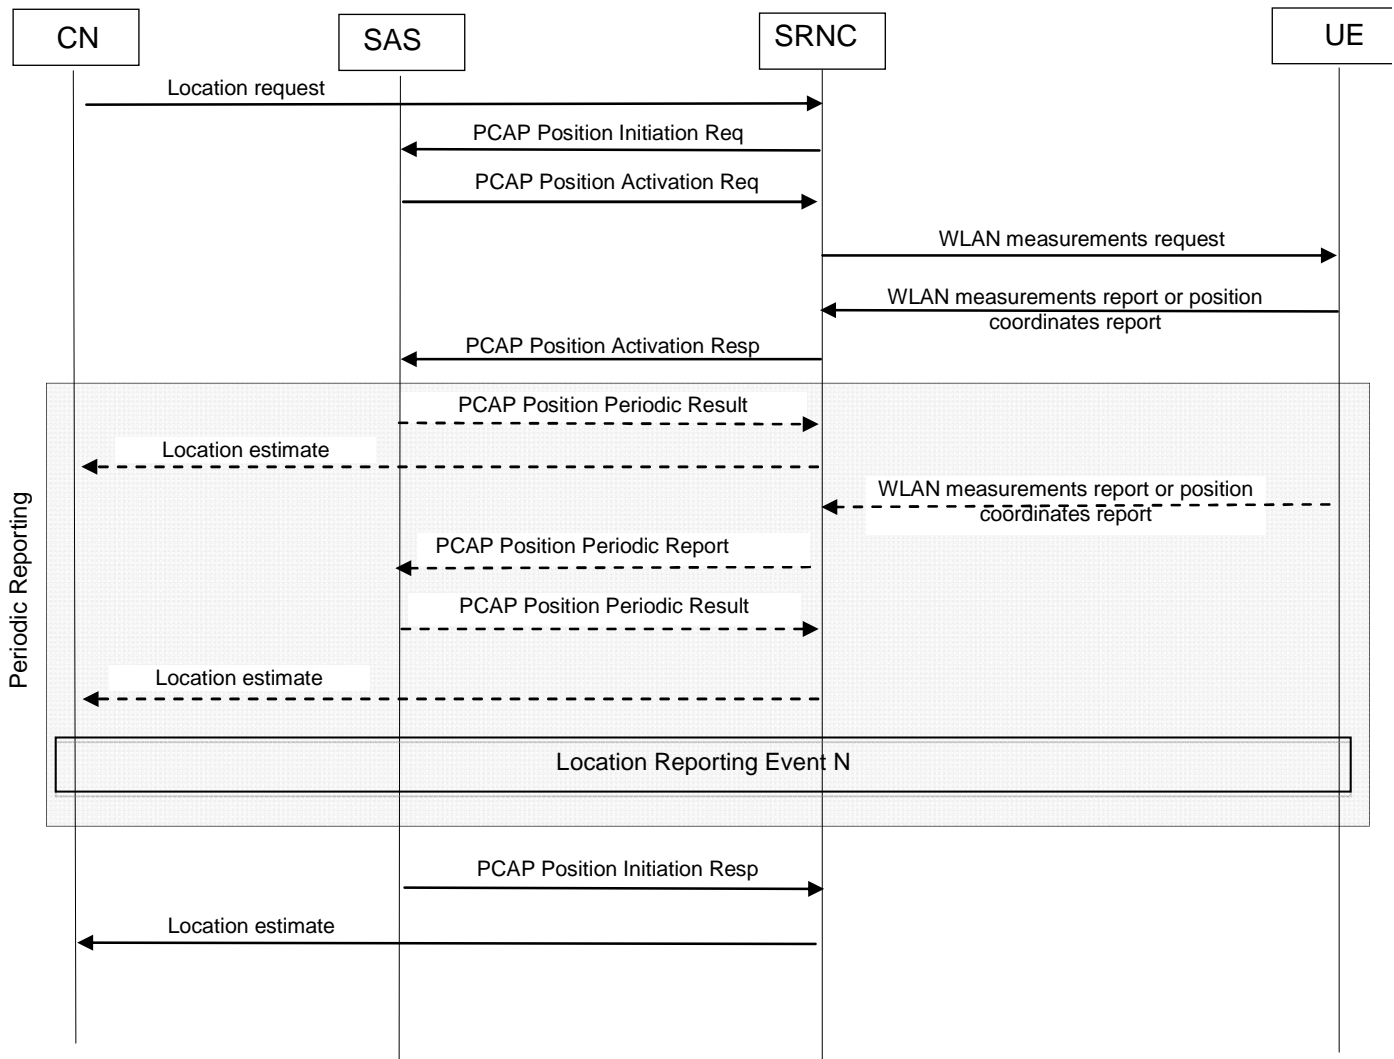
CN

SAS

SRNC

UE

Location request

PCAP Position Initiation Req

PCAP Position Activation Req

WLAN measurements request

WLAN measurements report or position coordinates report

PCAP Position Activation Resp

Periodic Reporting

PCAP Position Periodic Result

Location estimate

WLAN measurements report or position coordinates report

PCAP Position Periodic Report

PCAP Position Periodic Result

Location estimate

Location Reporting Event N

PCAP Position Initiation Resp

Location estimate